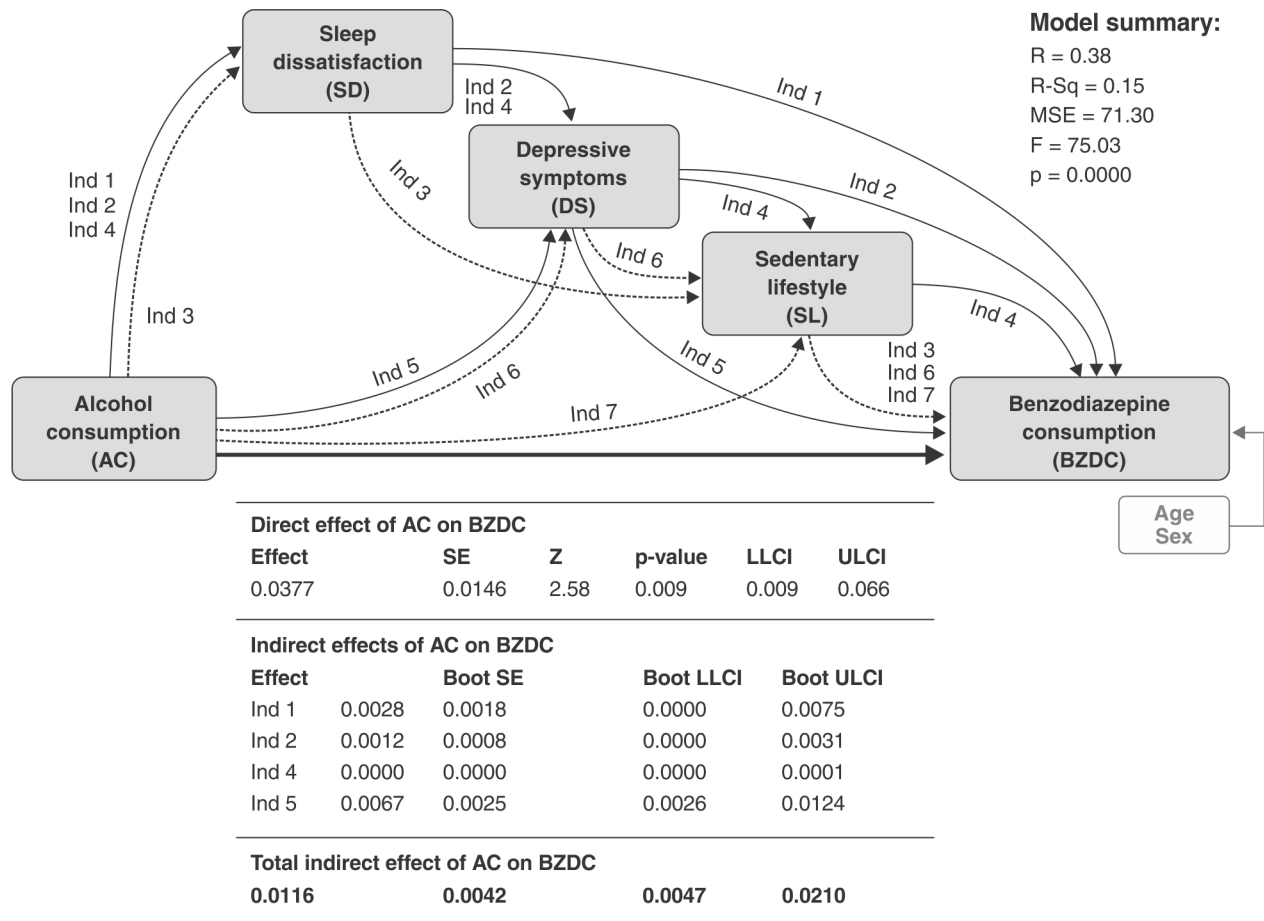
Sleep dissatisfaction (SD)

Depressive symptoms (DS)

Sedentary lifestyle (SL)

Alcohol consumption (AC)

Benzodiazepine consumption (BZDC)

Age
Sex

Ind 1
Ind 2
Ind 4

Ind 3

Ind 2
Ind 4

Ind 1

Ind 3

Ind 2

Ind 4

Ind 6

Ind 4

Ind 5

Ind 6

Ind 5

Ind 7

Ind 3
Ind 6
Ind 7

Model summary:
R = 0.38
R-Sq = 0.15
MSE = 71.30
F = 75.03
p = 0.0000

**Direct effect of AC on BZDC**

| Effect | SE | Z | p-value | LLCI | ULCI |
|---|---|---|---|---|---|
| 0.0377 | 0.0146 | 2.58 | 0.009 | 0.009 | 0.066 |

**Indirect effects of AC on BZDC**

| Effect | | Boot SE | Boot LLCI | Boot ULCI |
|---|---|---|---|---|
| Ind 1 | 0.0028 | 0.0018 | 0.0000 | 0.0075 |
| Ind 2 | 0.0012 | 0.0008 | 0.0000 | 0.0031 |
| Ind 4 | 0.0000 | 0.0000 | 0.0000 | 0.0001 |
| Ind 5 | 0.0067 | 0.0025 | 0.0026 | 0.0124 |

**Total indirect effect of AC on BZDC**

| | | | |
|---|---|---|---|
| **0.0116** | **0.0042** | **0.0047** | **0.0210** |